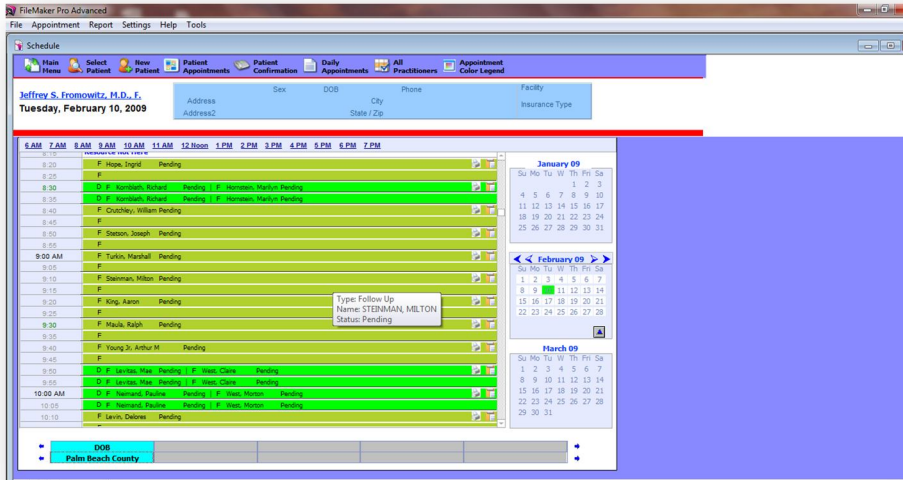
FileMaker Pro Advanced

File Appointment Report Settings Help Tools

Schedule

Main Menu | Select Patient | New Patient | Patient Appointments | Patient Confirmation | Daily Appointments | All Practitioners | Appointment Color Legend

Jeffrey S. Fromowitz, M.D., F.
Tuesday, February 10, 2009

Sex DOB Phone
Address City
Address2 State / Zip
Facility
Insurance Type

6 AM 7 AM 8 AM 9 AM 10 AM 11 AM 12 Noon 1 PM 2 PM 3 PM 4 PM 5 PM 6 PM 7 PM

8:15 Resource Not Here
8:20 F Hope, Ingrid Pending
8:25 F
8:30 D F Kornblath, Richard Pending | F Hornstein, Marilyn Pending
8:35 D F Kornblath, Richard Pending | F Hornstein, Marilyn Pending
8:40 F Crutchley, William Pending
8:45 F
8:50 F Stetson, Joseph Pending
8:55 F
9:00 AM F Turkin, Marshall Pending
9:05 F
9:10 F Steinman, Milton Pending
9:15 F
9:20 F King, Aaron Pending
9:25 F
9:30 F Maula, Ralph Pending
9:35 F
9:40 F Young Jr, Arthur M Pending
9:45 F
9:50 D F Levitas, Mae Pending | F West, Claire Pending
9:55 D F Levitas, Mae Pending | F West, Claire Pending
10:00 AM D F Neimand, Pauline Pending | F West, Morton Pending
10:05 D F Neimand, Pauline Pending | F West, Morton Pending
10:10 F Levin, Delores Pending

Type: Follow Up
Name: STEINMAN, MILTON
Status: Pending

January 09
| Su | Mo | Tu | W | Th | Fr | Sa |
|---|---|---|---|---|---|---|
| | | | | 1 | 2 | 3 |
| 4 | 5 | 6 | 7 | 8 | 9 | 10 |
| 11 | 12 | 13 | 14 | 15 | 16 | 17 |
| 18 | 19 | 20 | 21 | 22 | 23 | 24 |
| 25 | 26 | 27 | 28 | 29 | 30 | 31 |

February 09
| Su | Mo | Tu | W | Th | Fr | Sa |
|---|---|---|---|---|---|---|
| 1 | 2 | 3 | 4 | 5 | 6 | 7 |
| 8 | 9 | 10 | 11 | 12 | 13 | 14 |
| 15 | 16 | 17 | 18 | 19 | 20 | 21 |
| 22 | 23 | 24 | 25 | 26 | 27 | 28 |

March 09
| Su | Mo | Tu | W | Th | Fr | Sa |
|---|---|---|---|---|---|---|
| 1 | 2 | 3 | 4 | 5 | 6 | 7 |
| 8 | 9 | 10 | 11 | 12 | 13 | 14 |
| 15 | 16 | 17 | 18 | 19 | 20 | 21 |
| 22 | 23 | 24 | 25 | 26 | 27 | 28 |
| 29 | 30 | 31 | | | | |

DOB
Palm Beach County